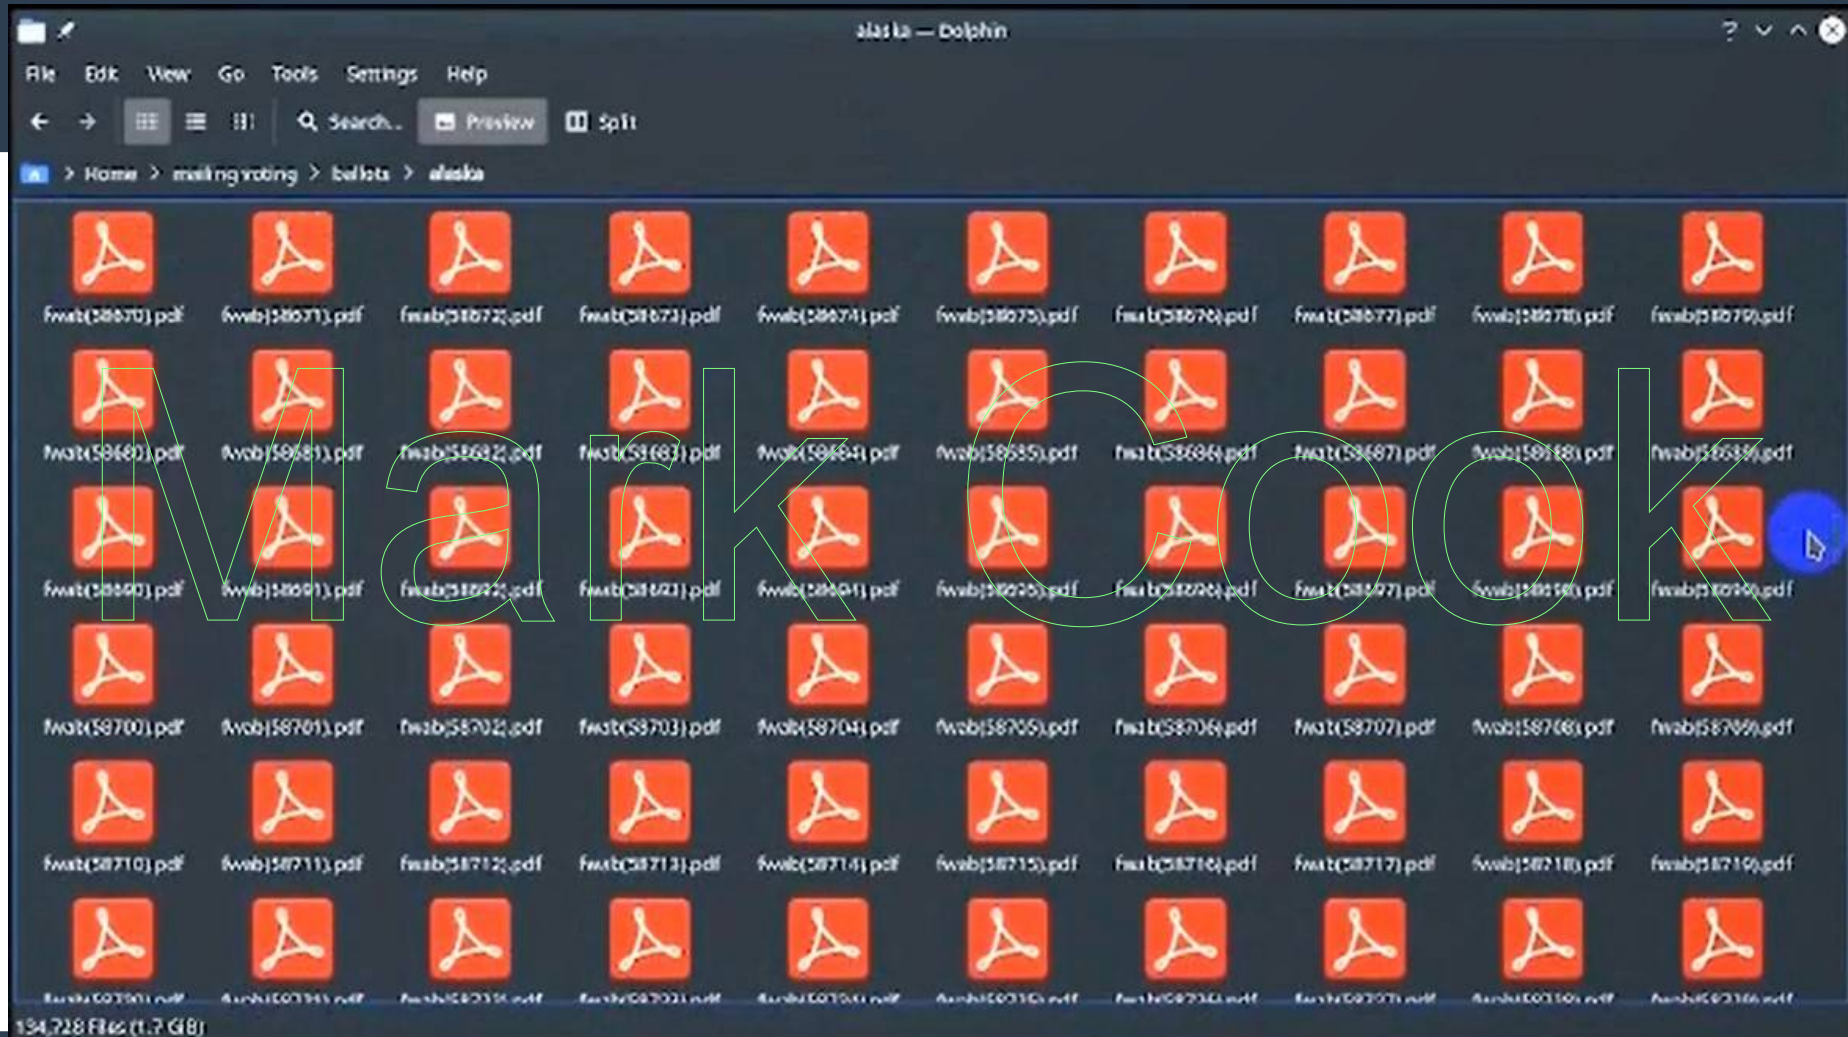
alaska — Dolphin

File Edit View Go Tools Settings Help

Search... Preview Split

Home > mailing voting > ballots > alaska

fwab(58670).pdf fwab(58671).pdf fwab(58672).pdf fwab(58673).pdf fwab(58674).pdf fwab(58675).pdf fwab(58676).pdf fwab(58677).pdf fwab(58678).pdf fwab(58679).pdf

fwab(58680).pdf fwab(58681).pdf fwab(58682).pdf fwab(58683).pdf fwab(58684).pdf fwab(58685).pdf fwab(58686).pdf fwab(58687).pdf fwab(58688).pdf fwab(58689).pdf

fwab(58690).pdf fwab(58691).pdf fwab(58692).pdf fwab(58693).pdf fwab(58694).pdf fwab(58695).pdf fwab(58696).pdf fwab(58697).pdf fwab(58698).pdf fwab(58699).pdf

fwab(58700).pdf fwab(58701).pdf fwab(58702).pdf fwab(58703).pdf fwab(58704).pdf fwab(58705).pdf fwab(58706).pdf fwab(58707).pdf fwab(58708).pdf fwab(58709).pdf

fwab(58710).pdf fwab(58711).pdf fwab(58712).pdf fwab(58713).pdf fwab(58714).pdf fwab(58715).pdf fwab(58716).pdf fwab(58717).pdf fwab(58718).pdf fwab(58719).pdf

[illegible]

134,728 Files (1.7 GiB)

Mark Cook